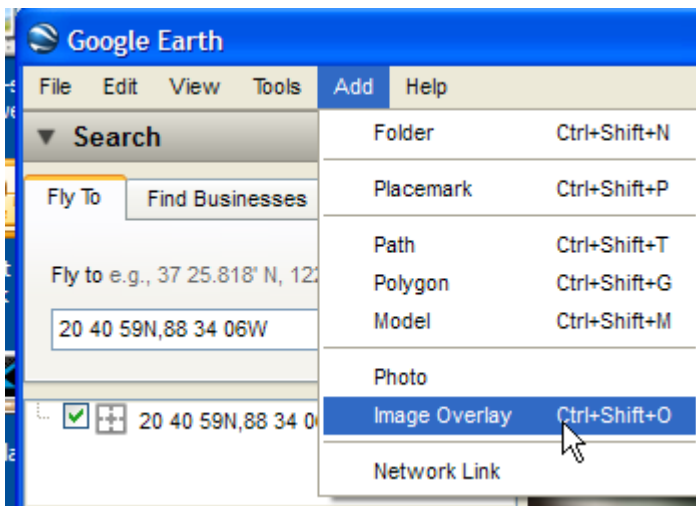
Google Earth

File Edit View Tools Add Help

Search

Fly To | Find Businesses

Fly to e.g., 37 25.818' N, 12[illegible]

20 40 59N,88 34 06W

20 40 59N,88 34 0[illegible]

| | |
|---|---|
| Folder | Ctrl+Shift+N |
| Placemark | Ctrl+Shift+P |
| Path | Ctrl+Shift+T |
| Polygon | Ctrl+Shift+G |
| Model | Ctrl+Shift+M |
| Photo | |
| Image Overlay | Ctrl+Shift+O |
| Network Link | |